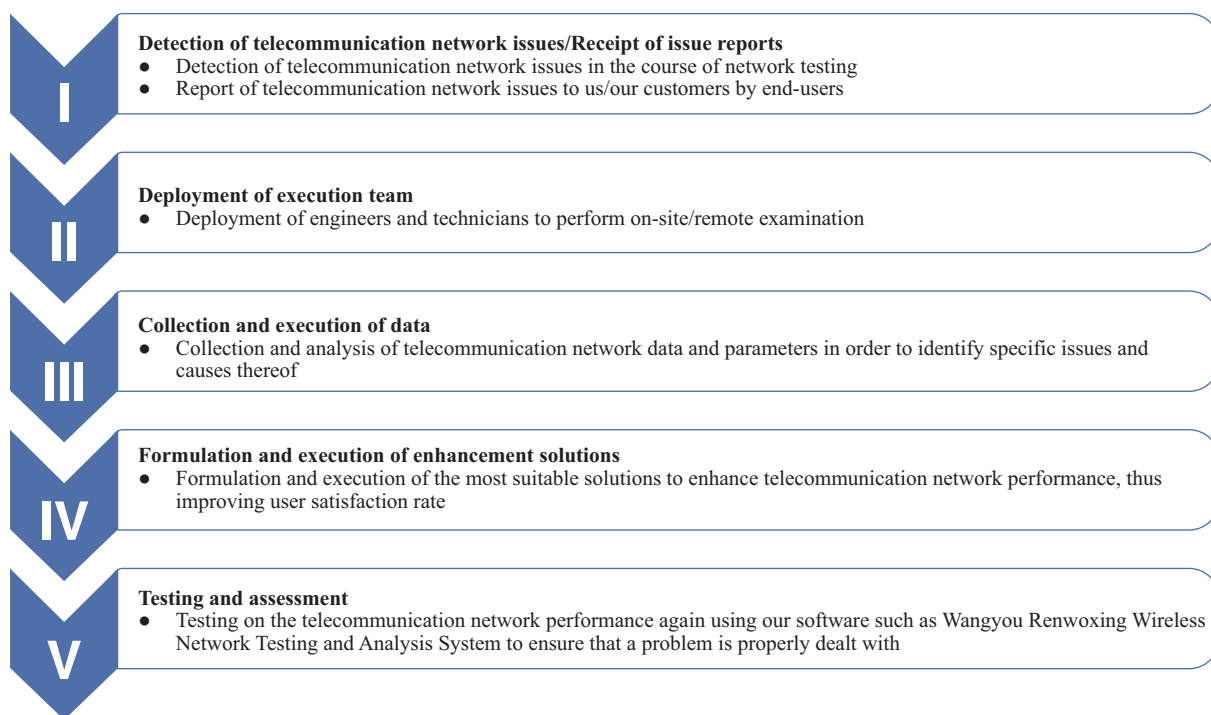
I

Detection of telecommunication network issues/Receipt of issue reports
● Detection of telecommunication network issues in the course of network testing
● Report of telecommunication network issues to us/our customers by end-users

II

Deployment of execution team
● Deployment of engineers and technicians to perform on-site/remote examination

III

Collection and execution of data
● Collection and analysis of telecommunication network data and parameters in order to identify specific issues and causes thereof

IV

Formulation and execution of enhancement solutions
● Formulation and execution of the most suitable solutions to enhance telecommunication network performance, thus improving user satisfaction rate

V

Testing and assessment
● Testing on the telecommunication network performance again using our software such as Wangyou Renwoxing Wireless Network Testing and Analysis System to ensure that a problem is properly dealt with